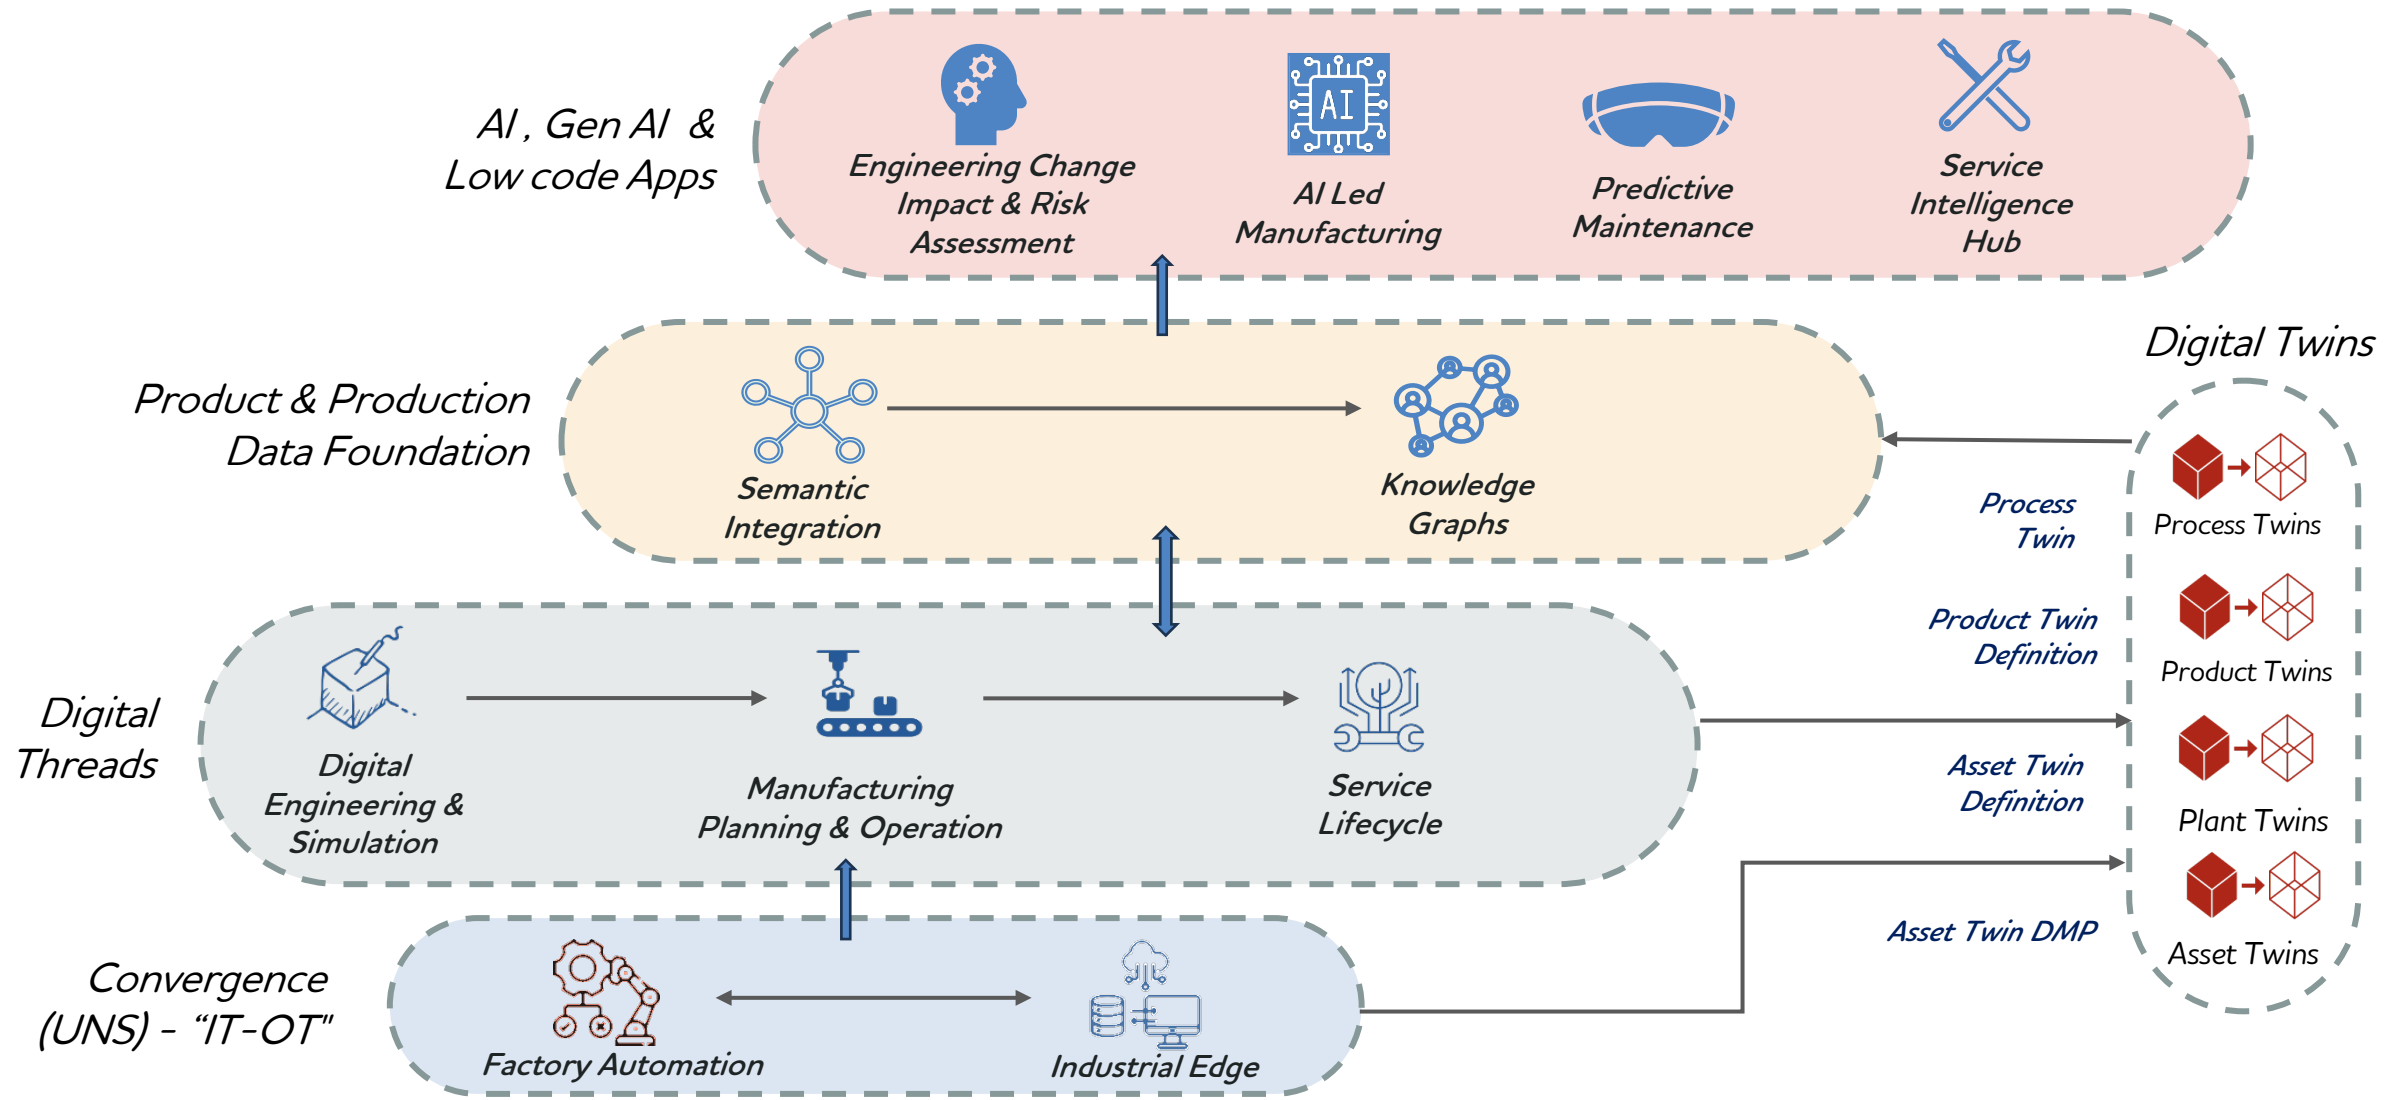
AI , Gen AI &
Low code Apps

Engineering Change
Impact & Risk
Assessment

AI

AI Led
Manufacturing

Predictive
Maintenance

Service
Intelligence
Hub

Product & Production
Data Foundation

Semantic
Integration

Knowledge
Graphs

Digital Twins

Process Twins

Product Twins

Plant Twins

Asset Twins

Process
Twin

Product Twin
Definition

Asset Twin
Definition

Asset Twin DMP

Digital
Threads

Digital
Engineering &
Simulation

Manufacturing
Planning & Operation

Service
Lifecycle

Convergence
(UNS) - "IT-OT"

Factory Automation

Industrial Edge